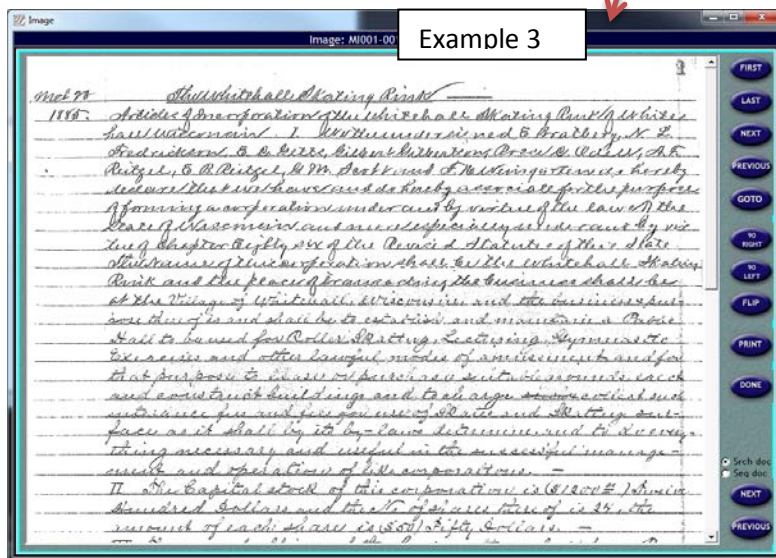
Image

Image: MI001-00

Example 3

Mch 27
1885.

The Whitehall Skating Rink

Articles of Incorporation of the Whitehall Skating Rink of Whitehall Wisconsin. I. We the undersigned E. Bradley, N. L. Fredrickson, B. B. Gibbs, Gilbert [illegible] Brown B. Odell, A. F. Reitzel, E. B. Reitzel, G. M. Scott and F. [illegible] do hereby declare that we have and do hereby associate for the purpose of forming a corporation under and by virtue of the laws of the State of Wisconsin and more especially under and by virtue of Chapter Eighty six of the Revised Statutes of this State. The name of the corporation shall be the Whitehall Skating Rink and the place of transacting the business shall be at the Village of Whitehall, Wisconsin, and the business and purpose thereof is and shall be to establish and maintain a Roller Hall to be used for Roller Skating, Lecturing, Gymnastic Exercises and other lawful modes of amusement and for that purpose to lease or purchase suitable grounds, erect and construct buildings and to charge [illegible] and collect such admittance fee and fee for use of Skates and Skating surface as it shall by its by-laws determine and to do every thing necessary and useful in the successful management and operation of the corporation. —

II. The Capital stock of this corporation is ($1200.00) Twelve Hundred Dollars and the No. of shares thereof is 24. The amount of each share is (50) Fifty Dollars. —

FIRST
LAST
NEXT
PREVIOUS
GOTO
90 RIGHT
90 LEFT
FLIP
PRINT
DONE
Srch doc
Seq doc
NEXT
PREVIOUS